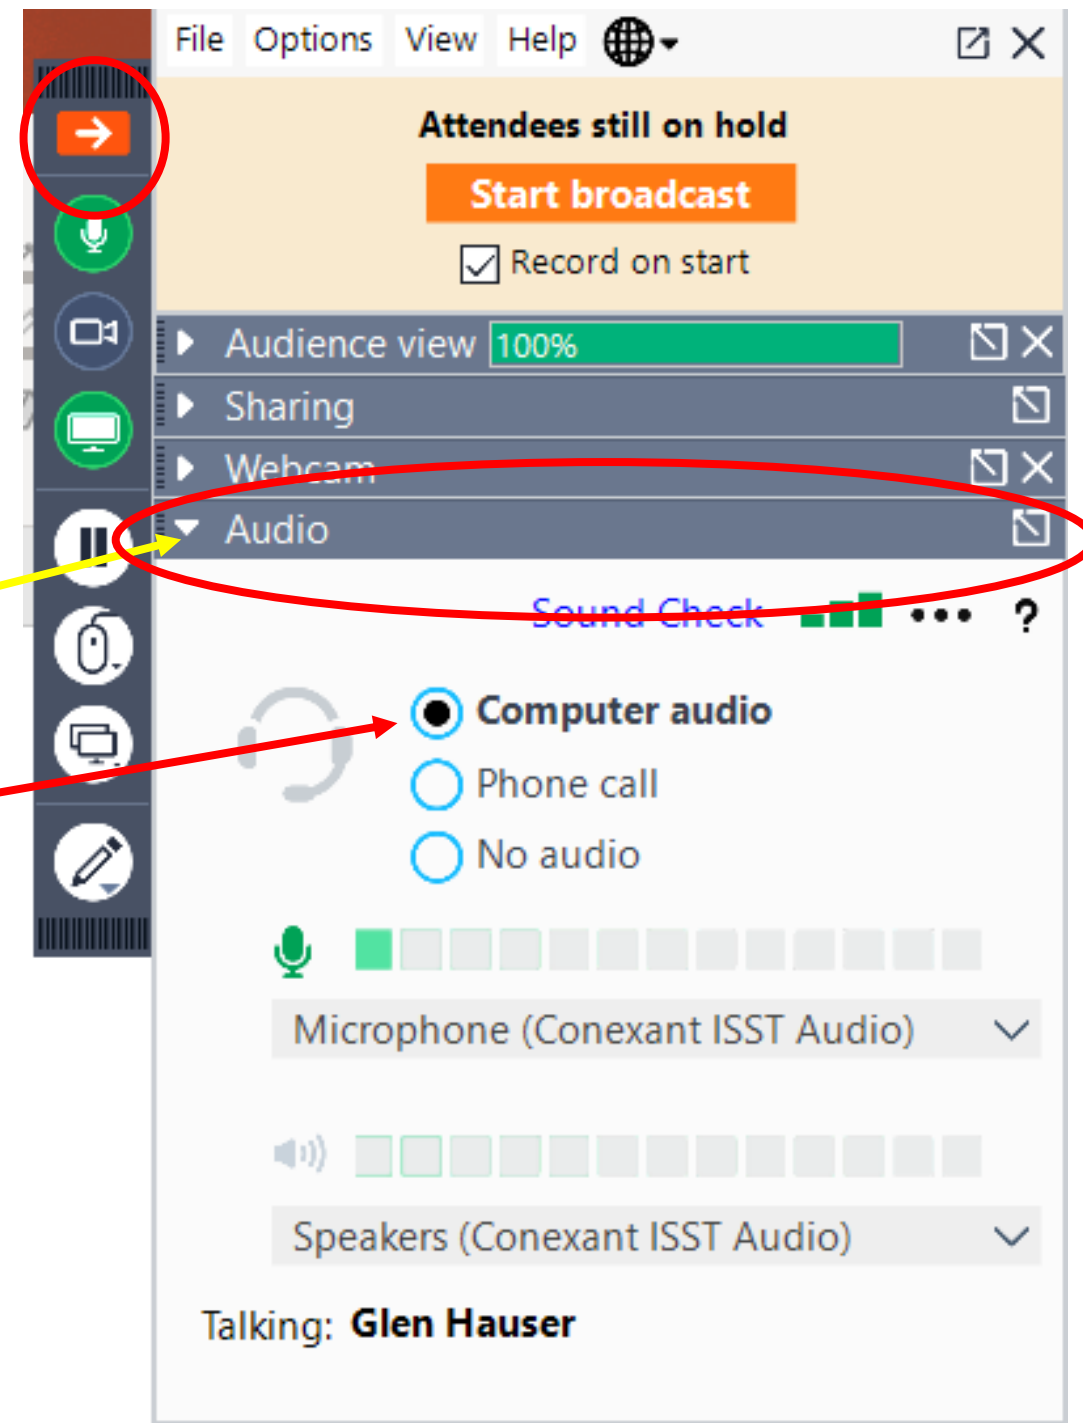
File Options View Help

Attendees still on hold

Start broadcast

Record on start

Audience view 100%

Sharing

Webcam

Audio

Sound Check ••• ?

Computer audio

Phone call

No audio

Microphone (Conexant ISST Audio)

Speakers (Conexant ISST Audio)

Talking: Glen Hauser